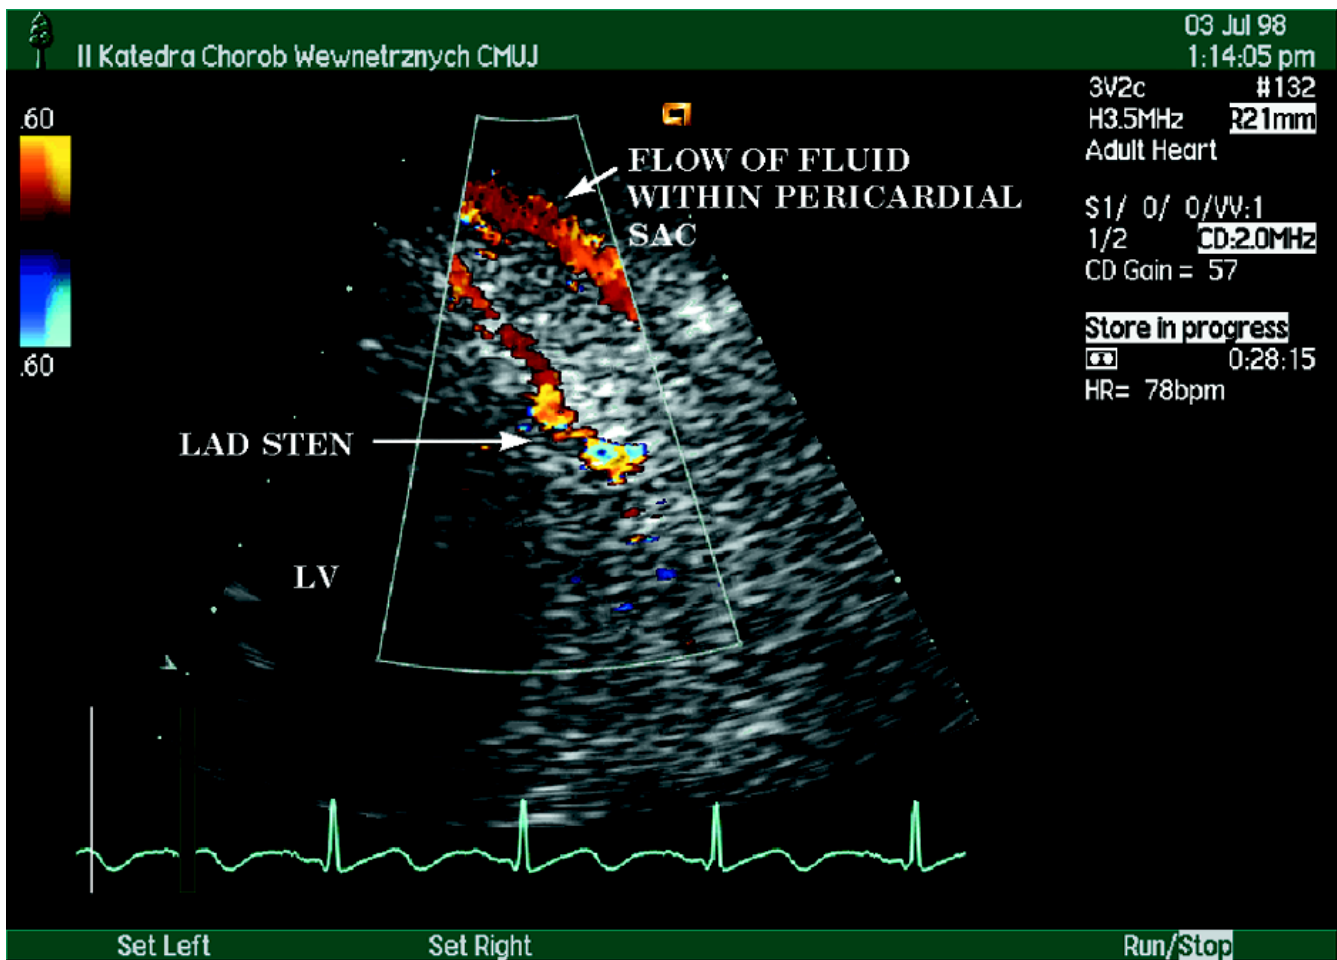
II Katedra Chorob Wewnetrznych CMUJ

03 Jul 98
1:14:05 pm

3V2c #132
H3.5MHz R21mm
Adult Heart

S1/ 0/ 0/VV:1
1/2 CD:2.0MHz
CD Gain = 57

Store in progress
0:28:15
HR= 78bpm

.60

.60

FLOW OF FLUID WITHIN PERICARDIAL SAC

LAD STEN

LV

Set Left

Set Right

Run/Stop